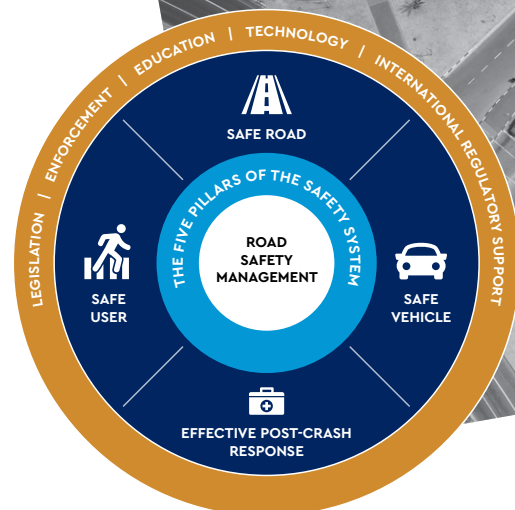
LEGISLATION | ENFORCEMENT | EDUCATION | TECHNOLOGY | INTERNATIONAL REGULATORY SUPPORT

SAFE ROAD

THE FIVE PILLARS OF THE SAFETY SYSTEM

ROAD SAFETY MANAGEMENT

SAFE USER

SAFE VEHICLE

EFFECTIVE POST-CRASH RESPONSE